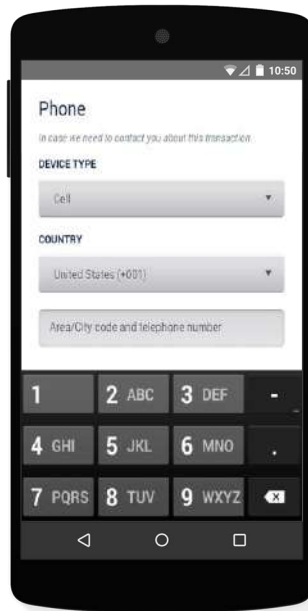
10:50

Phone

In case we need to contact you about this transaction

DEVICE TYPE

Cell

COUNTRY

United States (+001)

Area/City code and telephone number

1
2 ABC
3 DEF
-
4 GHI
5 JKL
6 MNO
.
7 PQRS
8 TUV
9 WXYZ